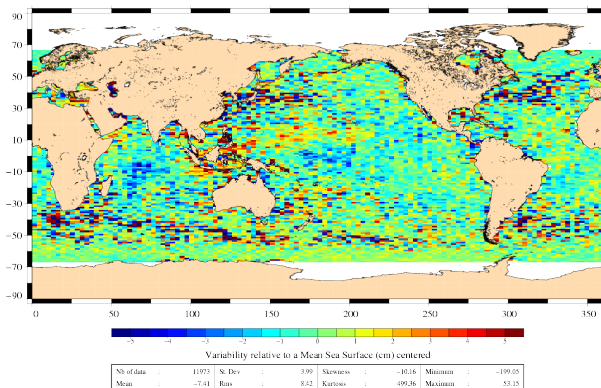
90
70
50
30
10
−10
−30
−50
−70
−90

0 50 100 150 200 250 300 350

−5 −4 −3 −2 −1 0 1 2 3 4 5

Variability relative to a Mean Sea Surface (cm) centered

| Nb of data | : | 11973 | St. Dev | : | 3.99 | Skewness | : | −10.16 | Minimum | : | −199.05 |
|---|---|---|---|---|---|---|---|---|---|---|---|
| Mean | : | −7.41 | Rms | : | 8.42 | Kurtosis | : | 499.36 | Maximum | : | 53.15 |